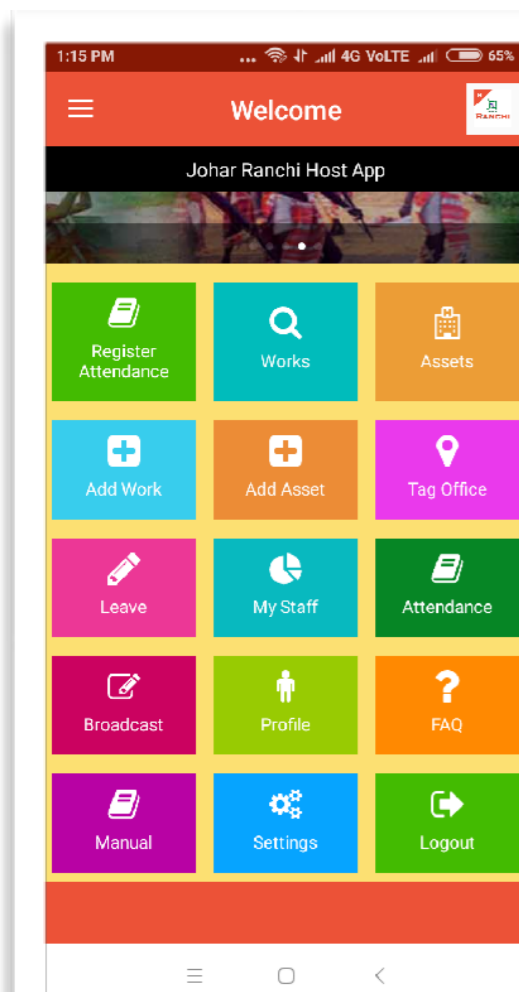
1:15 PM ... 4G VoLTE 65%

Welcome

RANCHI

Johar Ranchi Host App

Register Attendance

Works

Assets

Add Work

Add Asset

Tag Office

Leave

My Staff

Attendance

Broadcast

Profile

FAQ

Manual

Settings

Logout